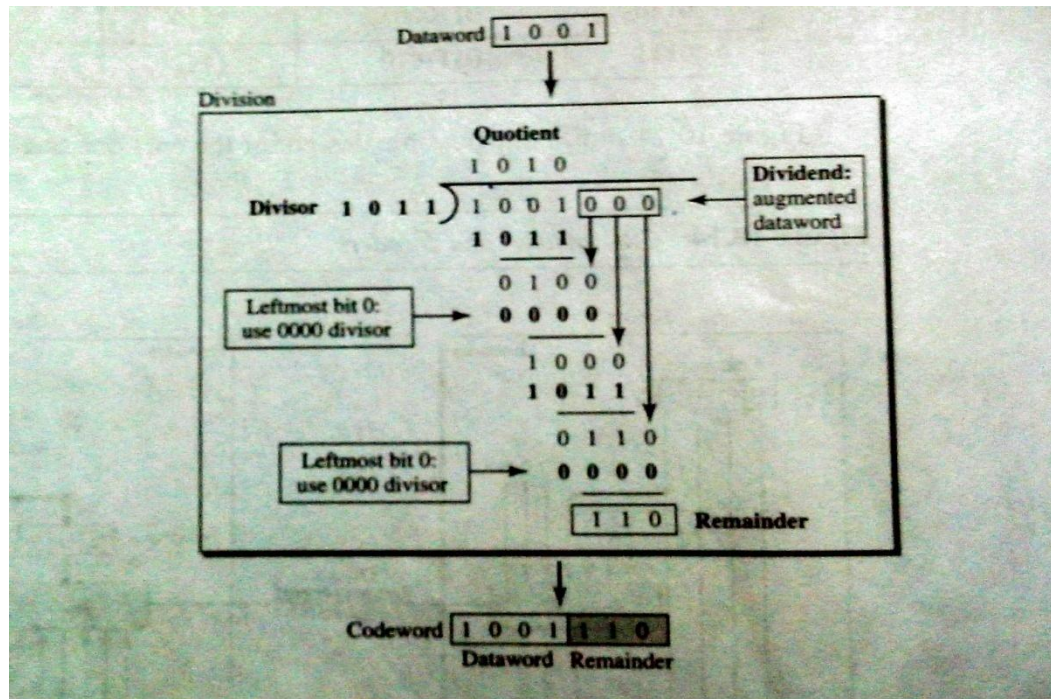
Dataword 1 0 0 1

Division

Quotient

1 0 1 0

Divisor 1 0 1 1 ) 1 0 0 1 0 0 0

Dividend: augmented dataword

1 0 1 1

0 1 0 0

Leftmost bit 0: use 0000 divisor

0 0 0 0

1 0 0 0

1 0 1 1

0 1 1 0

Leftmost bit 0: use 0000 divisor

0 0 0 0

1 1 0 Remainder

Codeword 1 0 0 1 1 1 0

Dataword Remainder